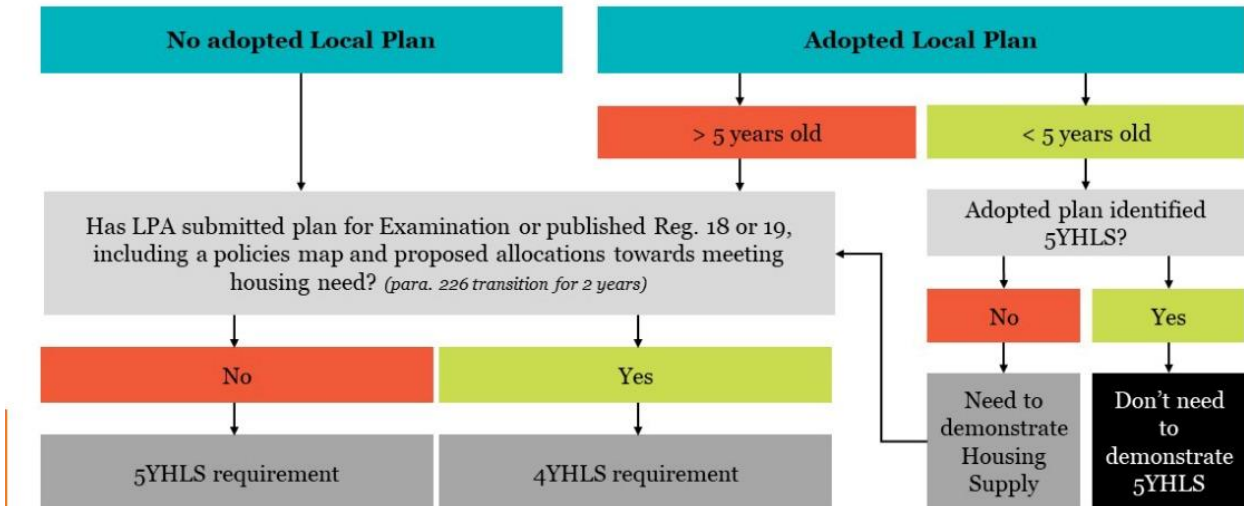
No adopted Local Plan

Adopted Local Plan

> 5 years old

< 5 years old

Has LPA submitted plan for Examination or published Reg. 18 or 19, including a policies map and proposed allocations towards meeting housing need? (para. 226 transition for 2 years)

Adopted plan identified 5YHLS?

No

Yes

No

Yes

Need to demonstrate Housing Supply

Don't need to demonstrate 5YHLS

5YHLS requirement

4YHLS requirement